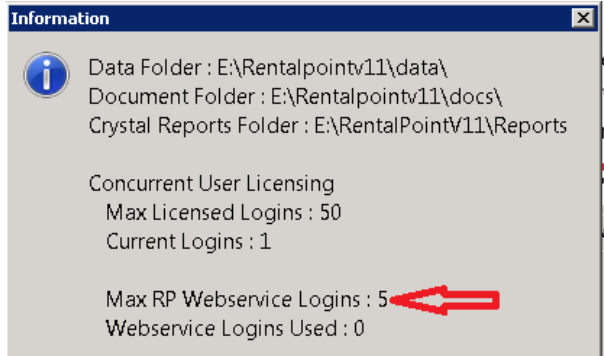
Information

Data Folder : E:\Rentalpointv11\data\
Document Folder : E:\Rentalpointv11\docs\
Crystal Reports Folder : E:\RentalPointV11\Reports

Concurrent User Licensing
Max Licensed Logins : 50
Current Logins : 1

Max RP Webservice Logins : 5
Webservice Logins Used : 0